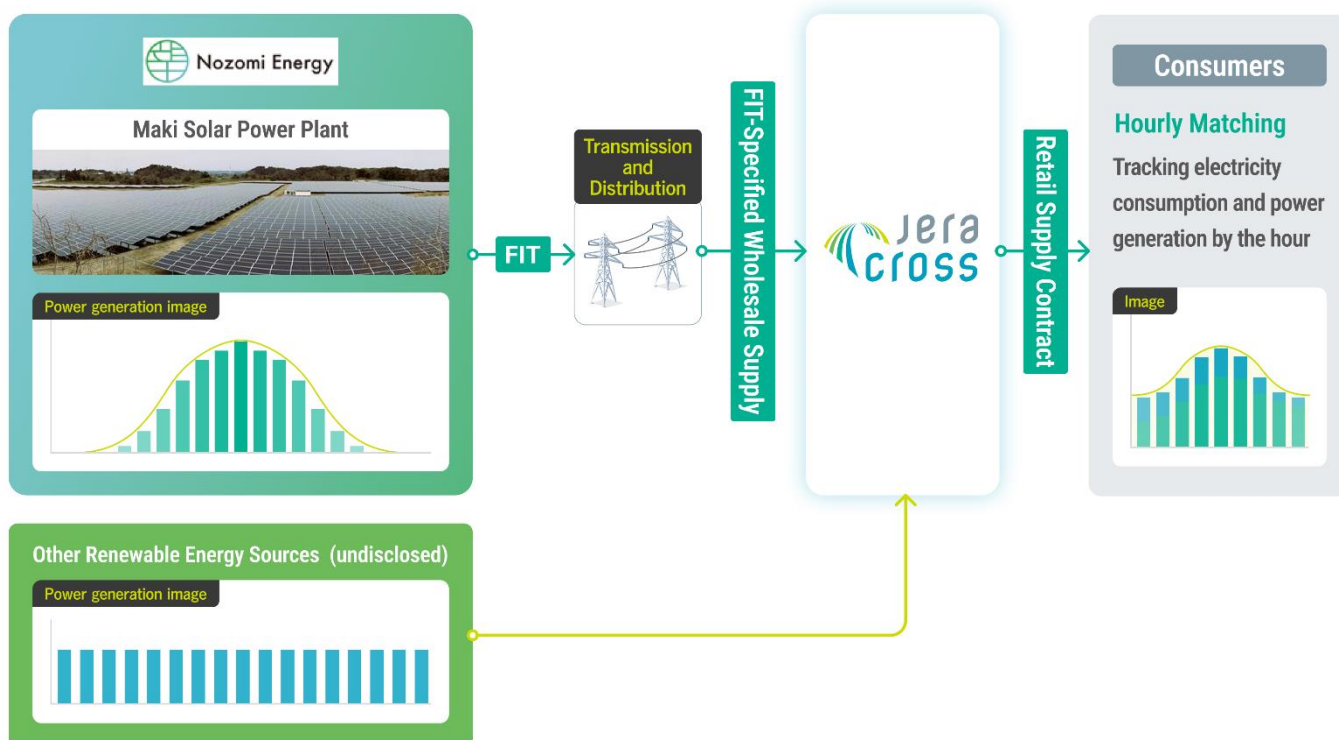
Nozomi Energy

Maki Solar Power Plant

Power generation image

FIT

Transmission and Distribution

FIT-Specified Wholesale Supply

Jera cross

Retail Supply Contract

Consumers

Hourly Matching

Tracking electricity consumption and power generation by the hour

Image

Other Renewable Energy Sources (undisclosed)

Power generation image